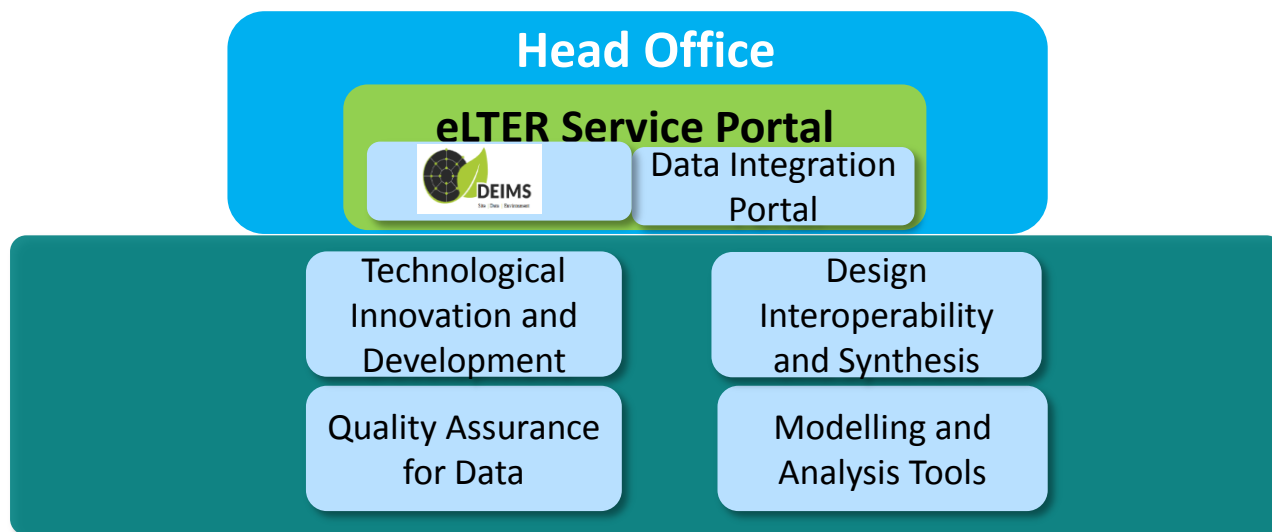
Head Office

eLTER Service Portal

DEIMS
Site · Data · Environment

Data Integration Portal

Technological Innovation and Development

Design Interoperability and Synthesis

Quality Assurance for Data

Modelling and Analysis Tools